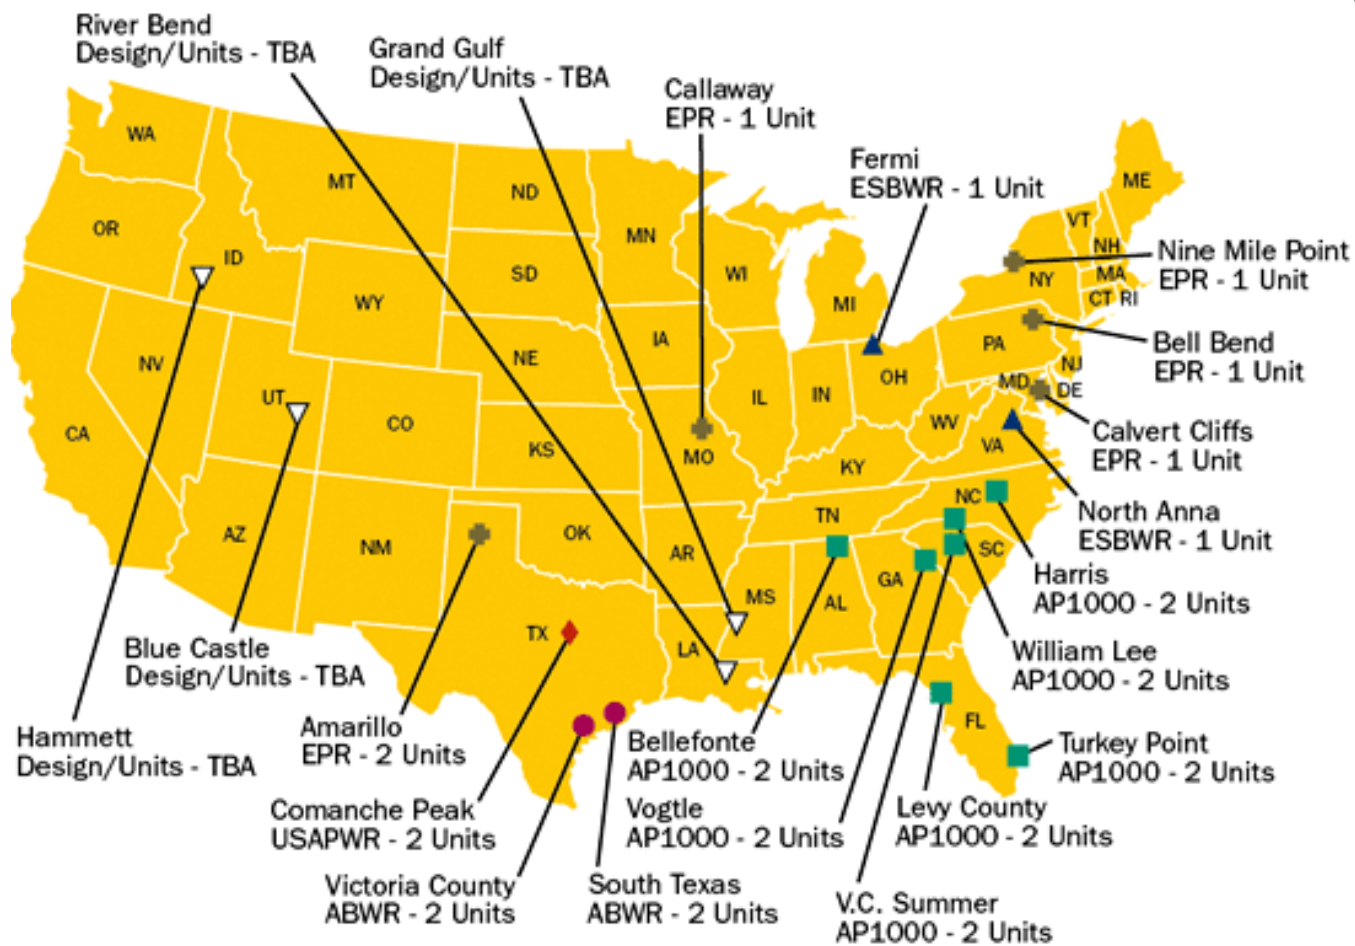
River Bend
Design/Units - TBA

Grand Gulf
Design/Units - TBA

Callaway
EPR - 1 Unit

Fermi
ESBWR - 1 Unit

WA
MT
ND
MN
OR
ID
SD
WI
MI
WY
NV
NE
IA
UT
CO
IL
IN
OH
CA
KS
MO
KY
AZ
NM
OK
TN
AR
MS
AL
GA
TX
LA
FL
SC
NC
VA
WV
PA
NY
ME
VT
NH
MA
CT
RI
NJ
DE
MD

Nine Mile Point
EPR - 1 Unit

Bell Bend
EPR - 1 Unit

Calvert Cliffs
EPR - 1 Unit

North Anna
ESBWR - 1 Unit

Harris
AP1000 - 2 Units

William Lee
AP1000 - 2 Units

Turkey Point
AP1000 - 2 Units

Levy County
AP1000 - 2 Units

V.C. Summer
AP1000 - 2 Units

Vogtle
AP1000 - 2 Units

Bellefonte
AP1000 - 2 Units

South Texas
ABWR - 2 Units

Victoria County
ABWR - 2 Units

Comanche Peak
USAPWR - 2 Units

Amarillo
EPR - 2 Units

Blue Castle
Design/Units - TBA

Hammett
Design/Units - TBA